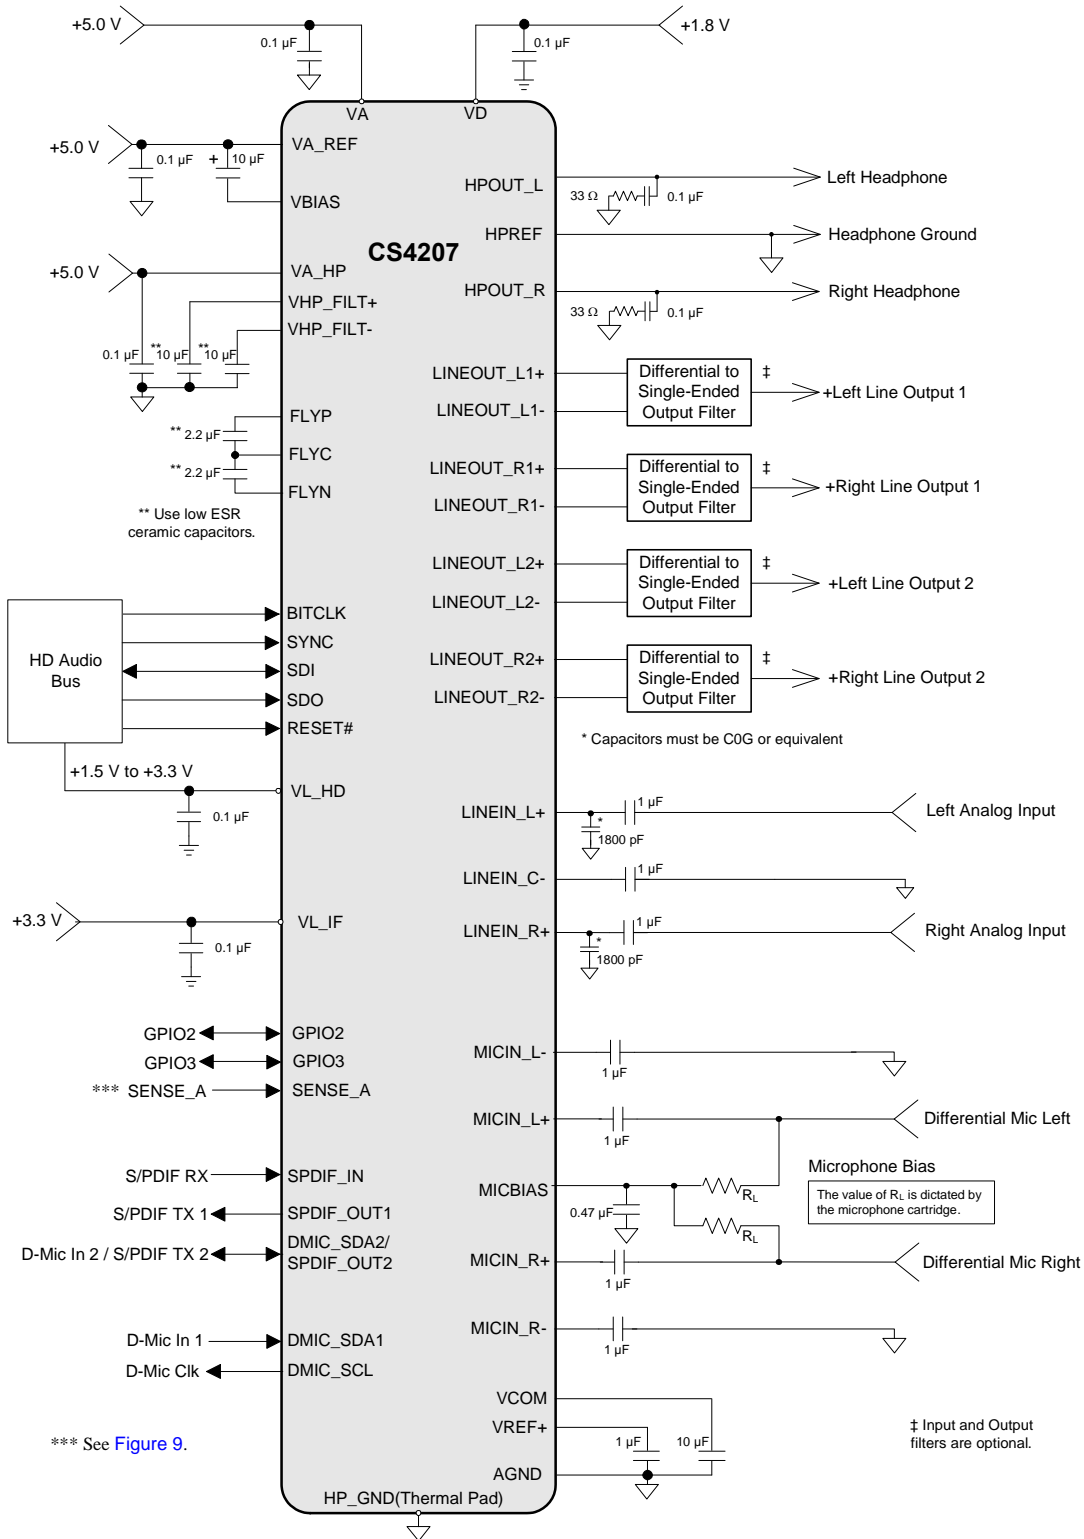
+5.0 V
0.1 µF
VA
VD
0.1 µF
+1.8 V
+5.0 V
0.1 µF
+ 10 µF
VA_REF
VBIAS
HPOUT_L
33 Ω
0.1 µF
Left Headphone
HPREF
Headphone Ground
CS4207
+5.0 V
VA_HP
VHP_FILT+
VHP_FILT-
HPOUT_R
33 Ω
0.1 µF
Right Headphone
0.1 µF
** 10 µF
** 10 µF
LINEOUT_L1+
LINEOUT_L1-
Differential to Single-Ended Output Filter
‡
+Left Line Output 1
FLYP
** 2.2 µF
FLYC
** 2.2 µF
FLYN
LINEOUT_R1+
LINEOUT_R1-
Differential to Single-Ended Output Filter
‡
+Right Line Output 1
** Use low ESR ceramic capacitors.
LINEOUT_L2+
LINEOUT_L2-
Differential to Single-Ended Output Filter
‡
+Left Line Output 2
HD Audio Bus
BITCLK
SYNC
SDI
SDO
RESET#
LINEOUT_R2+
LINEOUT_R2-
Differential to Single-Ended Output Filter
‡
+Right Line Output 2
* Capacitors must be C0G or equivalent
+1.5 V to +3.3 V
VL_HD
0.1 µF
LINEIN_L+
1 µF
*
1800 pF
Left Analog Input
LINEIN_C-
1 µF
+3.3 V
VL_IF
0.1 µF
LINEIN_R+
1 µF
*
1800 pF
Right Analog Input
GPIO2
GPIO2
GPIO3
GPIO3
*** SENSE_A
SENSE_A
MICIN_L-
1 µF
MICIN_L+
1 µF
Differential Mic Left
Microphone Bias
The value of $R_L$ is dictated by the microphone cartridge.
S/PDIF RX
SPDIF_IN
MICBIAS
$R_L$
0.47 µF
S/PDIF TX 1
SPDIF_OUT1
$R_L$
D-Mic In 2 / S/PDIF TX 2
DMIC_SDA2/ SPDIF_OUT2
MICIN_R+
1 µF
Differential Mic Right
MICIN_R-
1 µF
D-Mic In 1
DMIC_SDA1
D-Mic Clk
DMIC_SCL
VCOM
VREF+
1 µF
10 µF
*** See Figure 9.
‡ Input and Output filters are optional.
AGND
HP_GND(Thermal Pad)